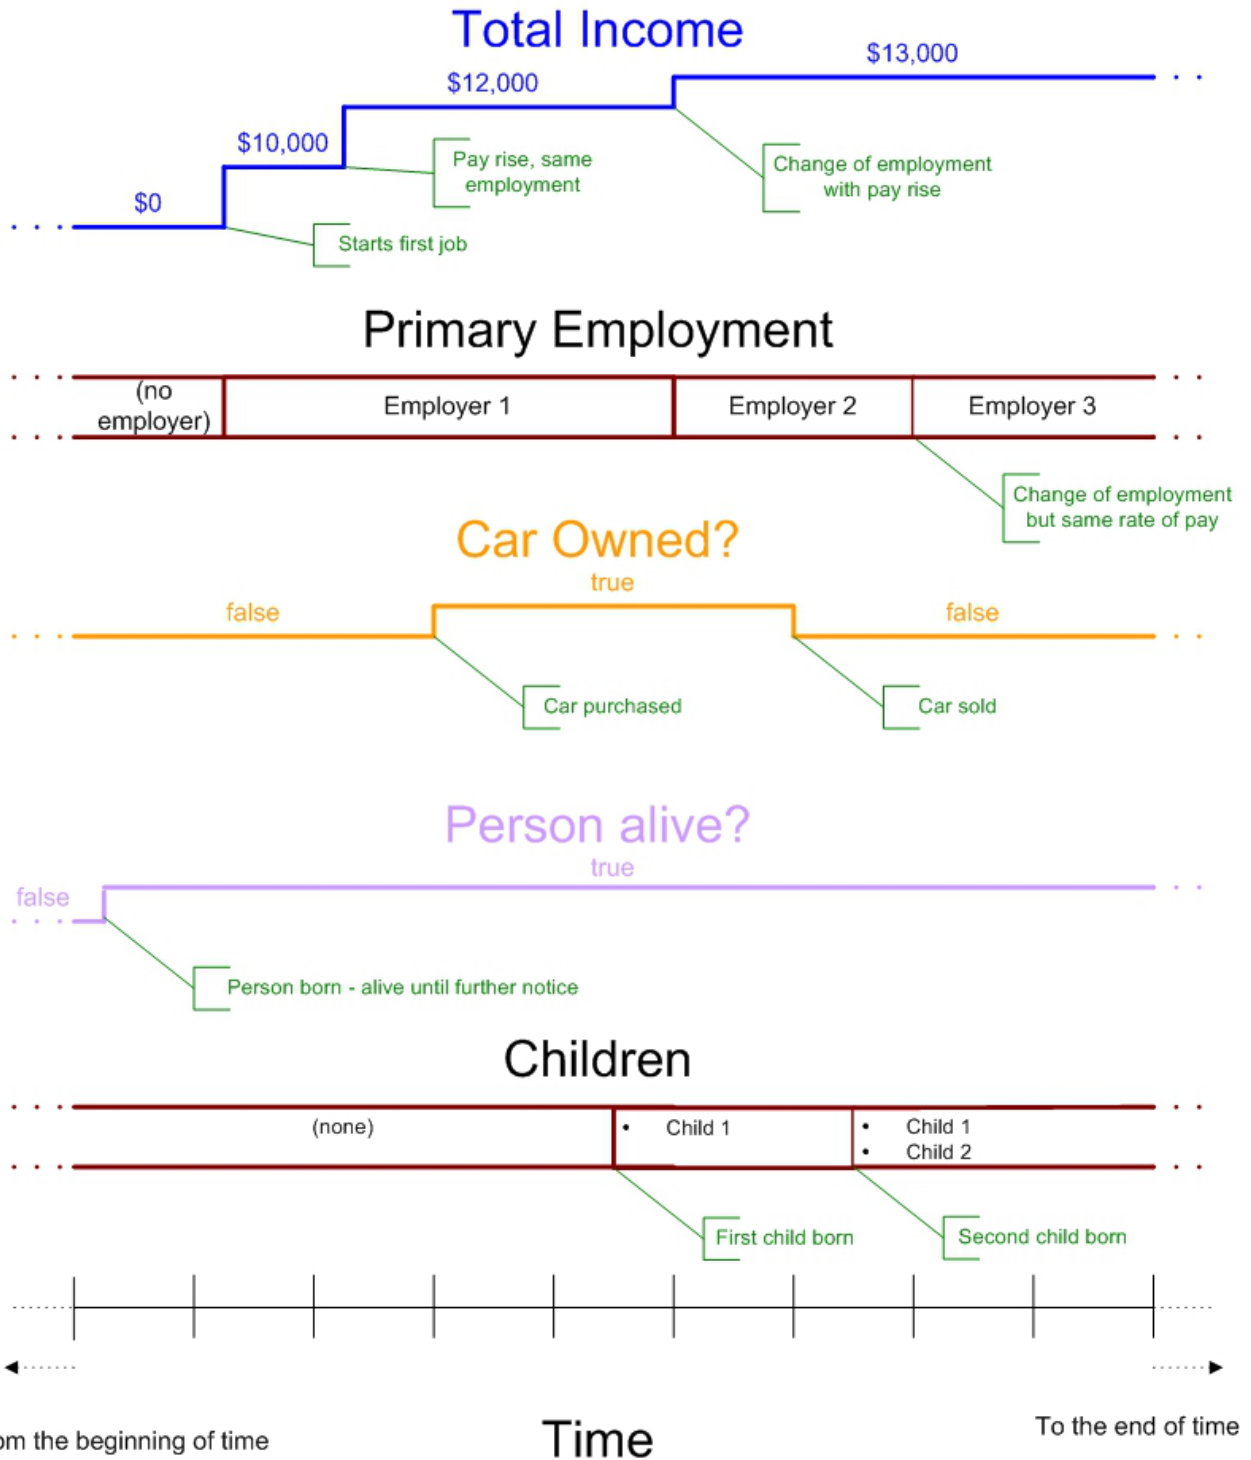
Total Income

$13,000

$12,000

$10,000

Pay rise, same employment

Change of employment with pay rise

$0

Starts first job

Primary Employment

(no employer)

Employer 1

Employer 2

Employer 3

Change of employment but same rate of pay

Car Owned?

true

false

false

Car purchased

Car sold

Person alive?

true

false

Person born - alive until further notice

Children

(none)

• Child 1

• Child 1
• Child 2

First child born

Second child born

om the beginning of time

Time

To the end of time